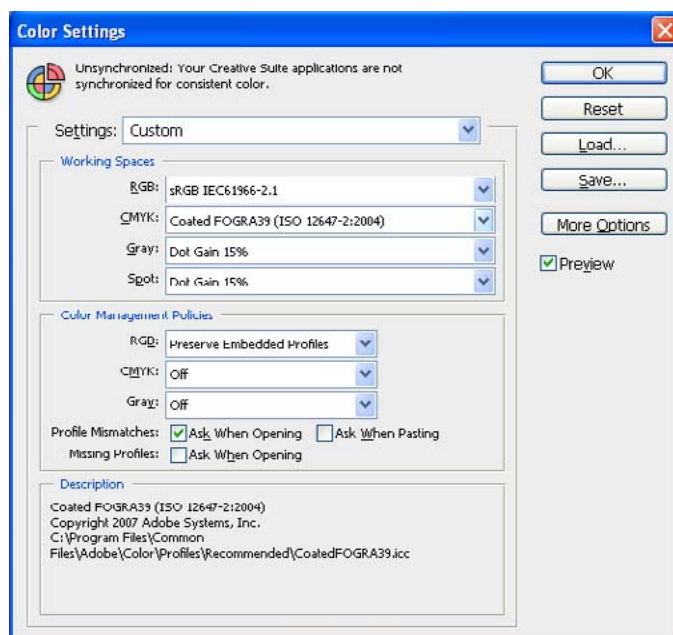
Color Settings

Unsynchronized: Your Creative Suite applications are not synchronized for consistent color.

OK

Reset

Load...

Save...

More Options

Preview

Settings: Custom

Working Spaces

RGB: sRGB IEC61966-2.1

CMYK: Coated FOGRA39 (ISO 12647-2:2004)

Gray: Dot Gain 15%

Spot: Dot Gain 15%

Color Management Policies

RGB: Preserve Embedded Profiles

CMYK: Off

Gray: Off

Profile Mismatches: Ask When Opening Ask When Pasting

Missing Profiles: Ask When Opening

Description

Coated FOGRA39 (ISO 12647-2:2004)
Copyright 2007 Adobe Systems, Inc.
C:\Program Files\Common Files\Adobe\Color\Profiles\Recommended\CoatedFOGRA39.icc